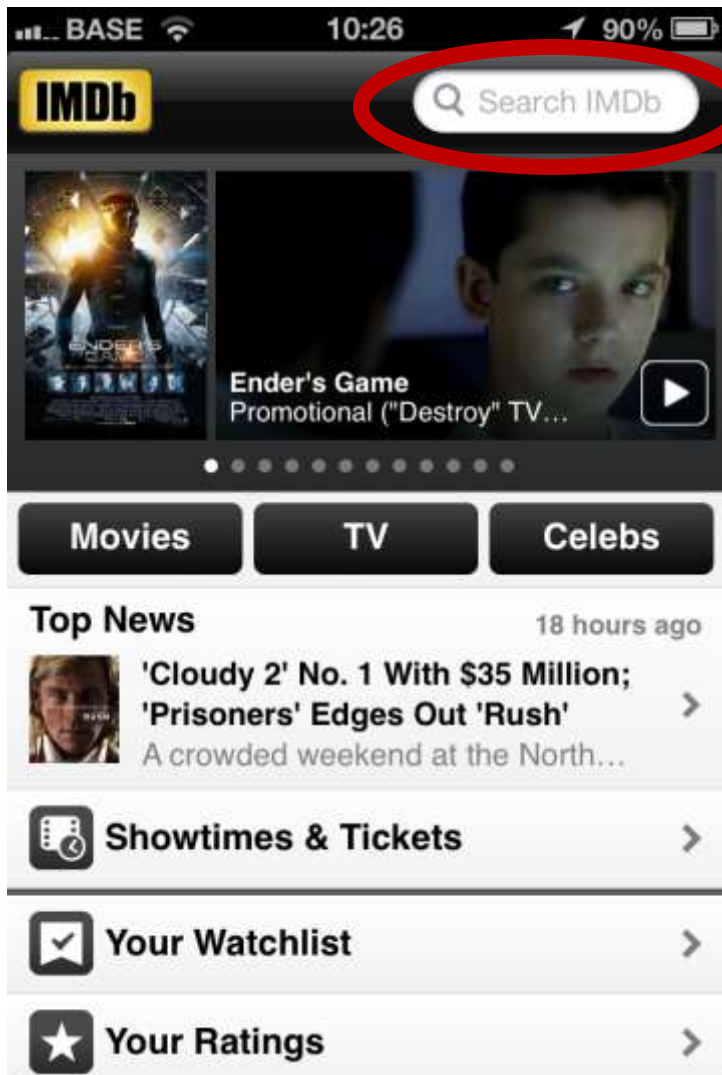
BASE 10:26 90%

IMDb

Search IMDb

ENDER'S GAME

Ender's Game
Promotional ("Destroy" TV…

Movies
TV
Celebs

Top News
18 hours ago

'Cloudy 2' No. 1 With $35 Million; 'Prisoners' Edges Out 'Rush'
A crowded weekend at the North…

Showtimes & Tickets

Your Watchlist

Your Ratings